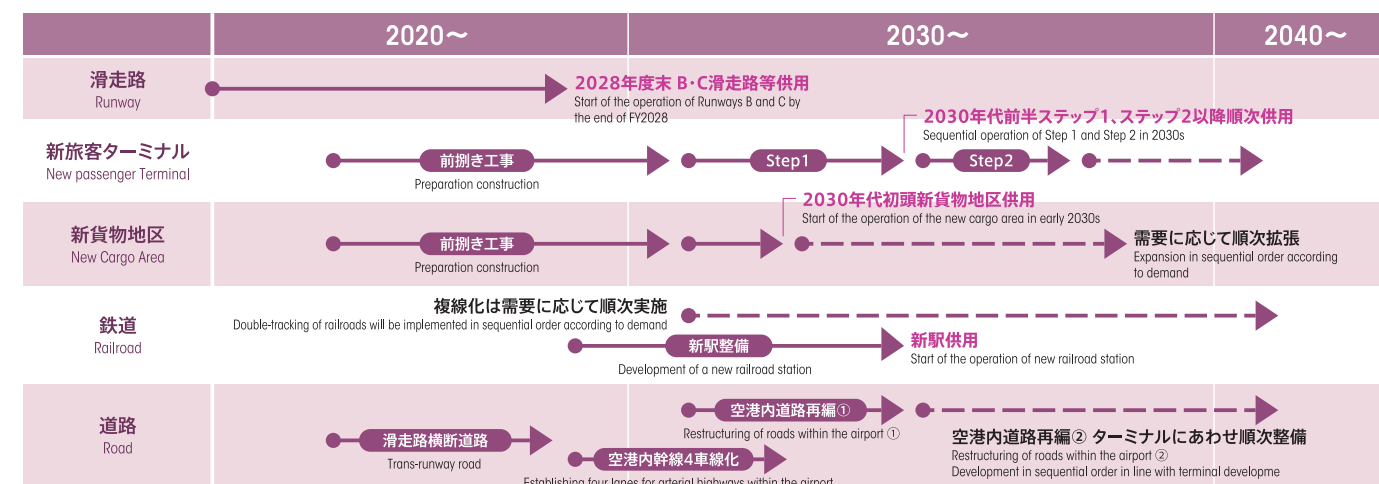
| | 2020〜 | 2030〜 | 2040〜 |
|---|---|---|---|

滑走路
Runway

2028年度末 B･C滑走路等供用
Start of the operation of Runways B and C by the end of FY2028

2030年代前半ステップ1、ステップ2以降順次供用
Sequential operation of Step 1 and Step 2 in 2030s

新旅客ターミナル
New passenger Terminal

前捌き工事
Preparation construction

Step1

Step2

2030年代初頭新貨物地区供用
Start of the operation of the new cargo area in early 2030s

新貨物地区
New Cargo Area

前捌き工事
Preparation construction

需要に応じて順次拡張
Expansion in sequential order according to demand

鉄道
Railroad

複線化は需要に応じて順次実施
Double-tracking of railroads will be implemented in sequential order according to demand

新駅整備
Development of a new railroad station

新駅供用
Start of the operation of new railroad station

道路
Road

空港内道路再編①
Restructuring of roads within the airport ①

滑走路横断道路
Trans-runway road

空港内幹線4車線化
Establishing four lanes for arterial highways within the airport

空港内道路再編② ターミナルにあわせ順次整備
Restructuring of roads within the airport ②
Development in sequential order in line with terminal developme